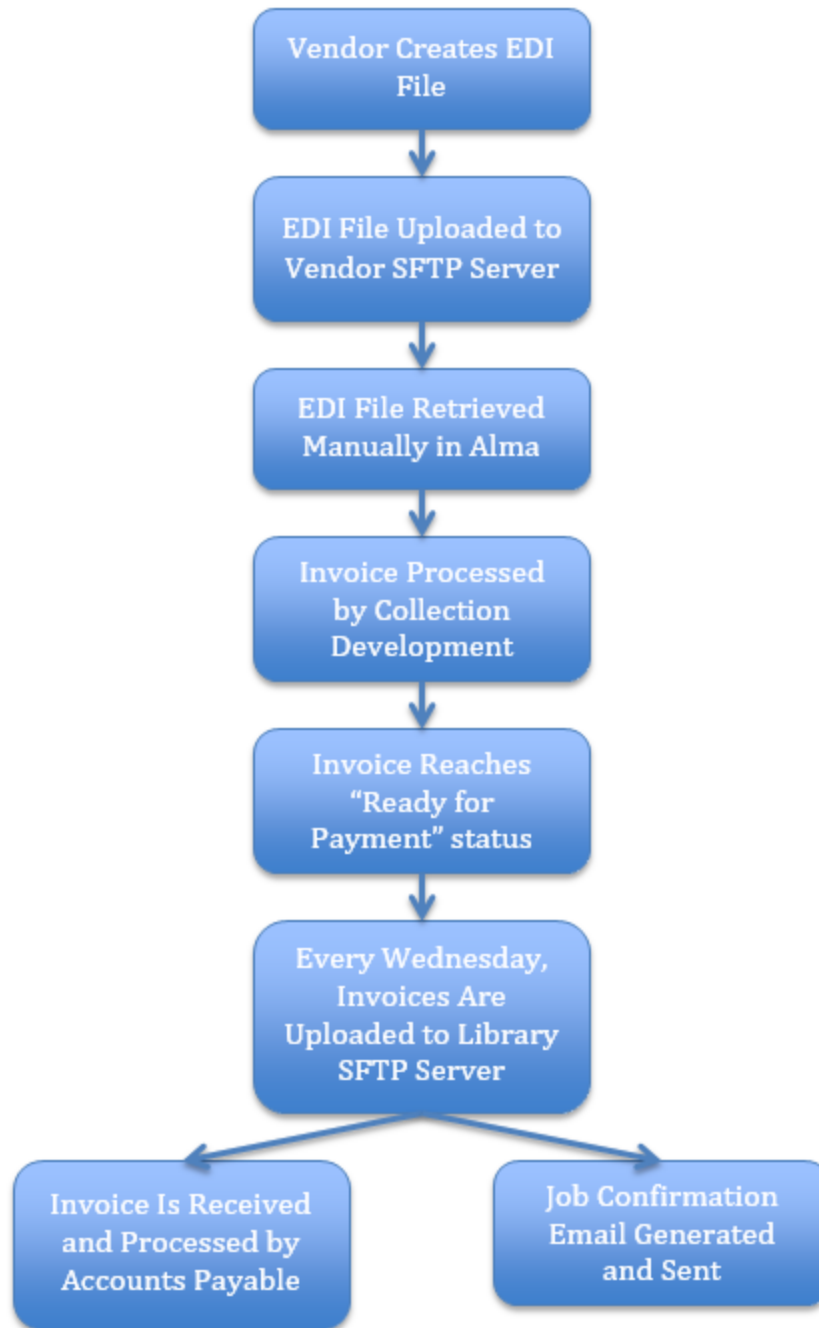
Vendor Creates EDI File

EDI File Uploaded to Vendor SFTP Server

EDI File Retrieved Manually in Alma

Invoice Processed by Collection Development

Invoice Reaches "Ready for Payment" status

Every Wednesday, Invoices Are Uploaded to Library SFTP Server

Invoice Is Received and Processed by Accounts Payable

Job Confirmation Email Generated and Sent